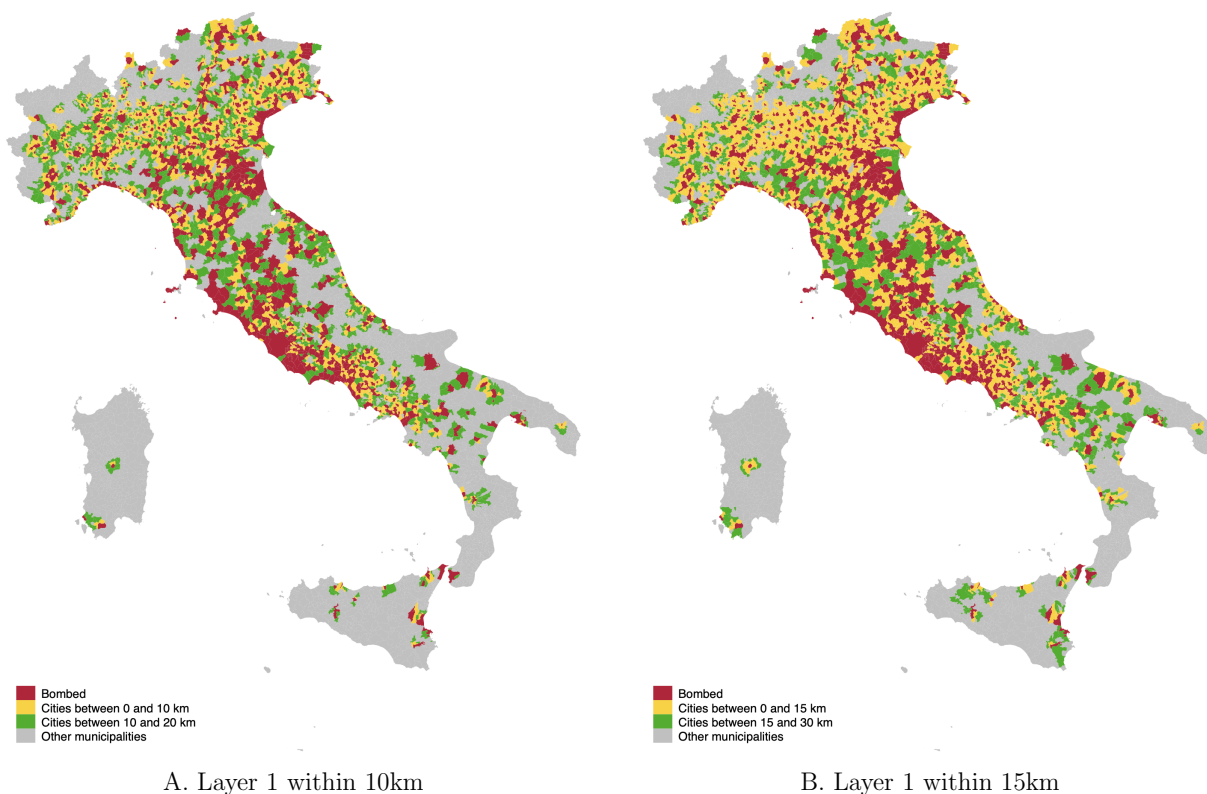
Bombed
Cities between 0 and 10 km
Cities between 10 and 20 km
Other municipalities

A. Layer 1 within 10km

Bombed
Cities between 0 and 15 km
Cities between 15 and 30 km
Other municipalities

B. Layer 1 within 15km